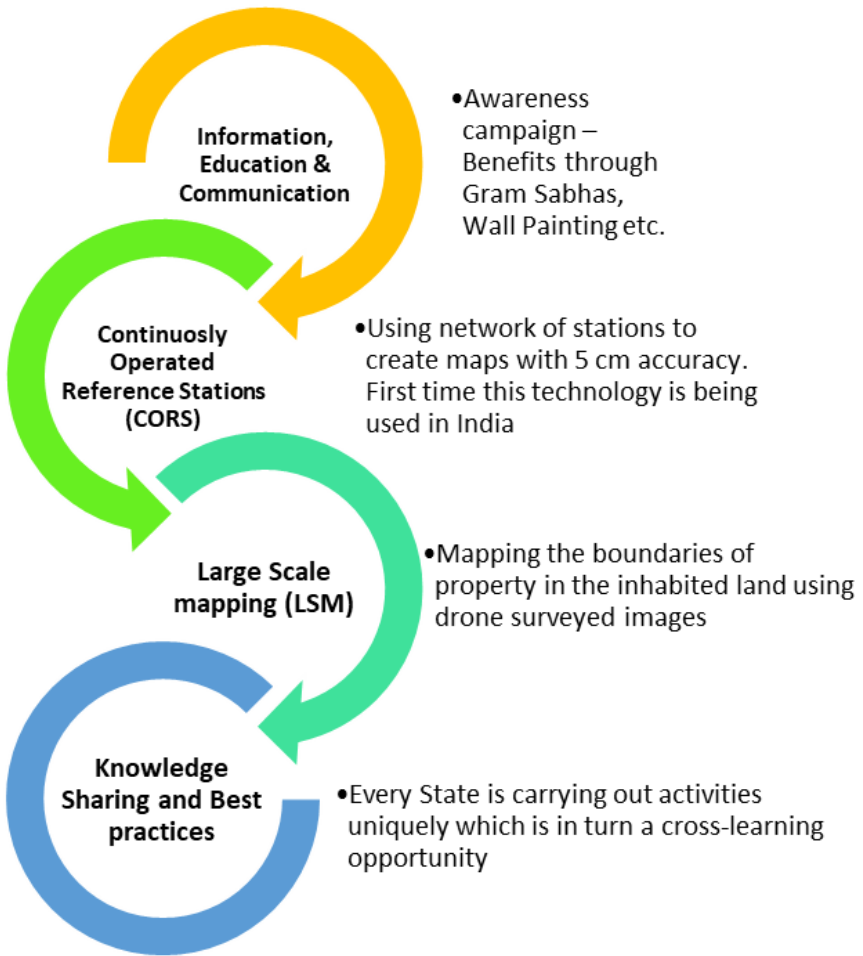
Information, Education & Communication

•Awareness campaign – Benefits through Gram Sabhas, Wall Painting etc.

Continuosly Operated Reference Stations (CORS)

•Using network of stations to create maps with 5 cm accuracy. First time this technology is being used in India

Large Scale mapping (LSM)

•Mapping the boundaries of property in the inhabited land using drone surveyed images

Knowledge Sharing and Best practices

•Every State is carrying out activities uniquely which is in turn a cross-learning opportunity